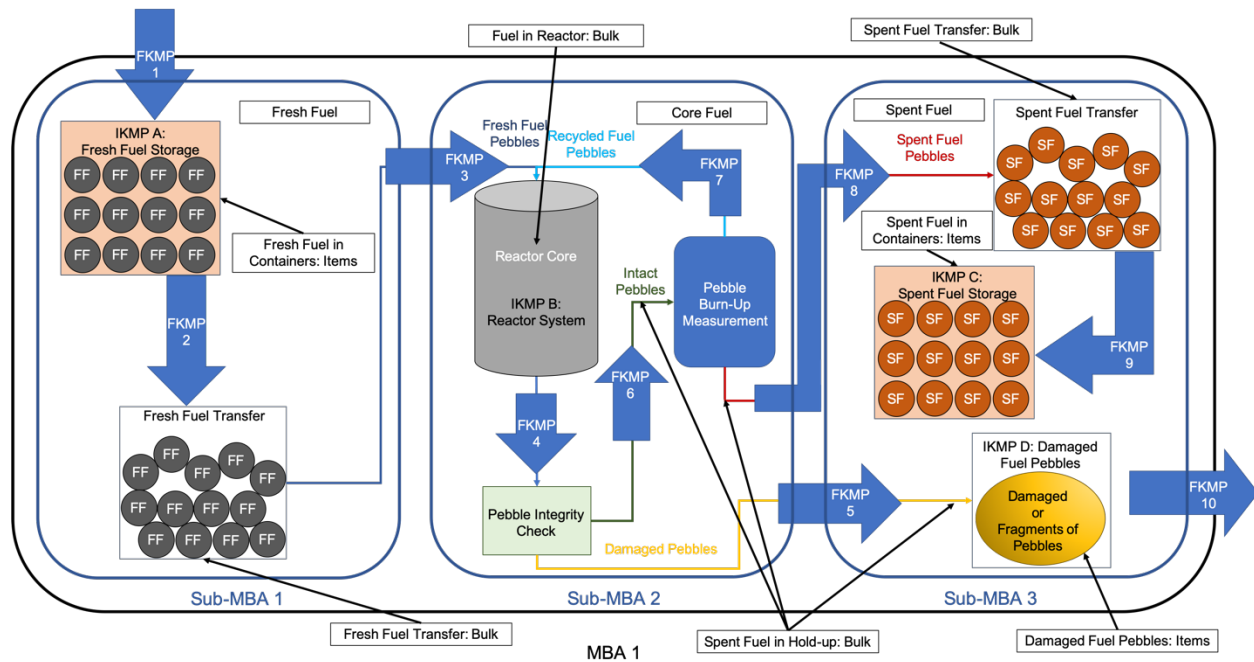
FKMP 1

Fuel in Reactor: Bulk

Spent Fuel Transfer: Bulk

Fresh Fuel

IKMP A:
Fresh Fuel Storage

FF FF FF FF
FF FF FF FF
FF FF FF FF

Fresh Fuel in Containers: Items

FKMP 2

Fresh Fuel Transfer

FF FF FF FF FF FF FF FF FF FF FF FF FF FF

FKMP 3

Fresh Fuel Pebbles

Recycled Fuel Pebbles

Core Fuel

FKMP 7

Reactor Core

IKMP B:
Reactor System

Intact Pebbles

Pebble Burn-Up Measurement

FKMP 6

FKMP 4

Pebble Integrity Check

Damaged Pebbles

Spent Fuel

FKMP 8

Spent Fuel Pebbles

Spent Fuel Transfer

SF SF SF SF SF SF SF SF SF SF SF SF SF SF SF

Spent Fuel in Containers: Items

IKMP C:
Spent Fuel Storage

SF SF SF SF
SF SF SF SF
SF SF SF SF

FKMP 9

IKMP D: Damaged Fuel Pebbles

Damaged or Fragments of Pebbles

FKMP 5

FKMP 10

Sub-MBA 1

Sub-MBA 2

Sub-MBA 3

Fresh Fuel Transfer: Bulk

Spent Fuel in Hold-up: Bulk

Damaged Fuel Pebbles: Items

MBA 1